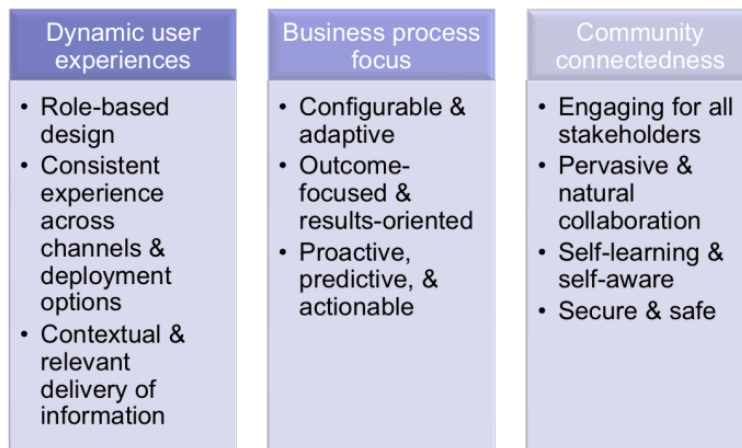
Dynamic user experiences

- Role-based design
- Consistent experience across channels & deployment options
- Contextual & relevant delivery of information

Business process focus

- Configurable & adaptive
- Outcome-focused & results-oriented
- Proactive, predictive, & actionable

Community connectedness

- Engaging for all stakeholders
- Pervasive & natural collaboration
- Self-learning & self-aware
- Secure & safe